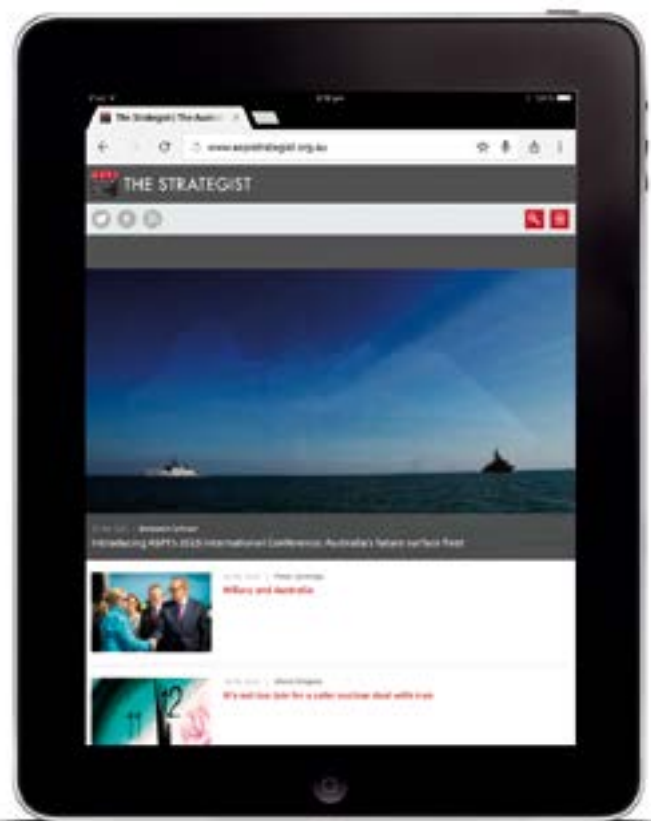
The Strategist | The Aust

www.aspistrategist.org.au

THE STRATEGIST

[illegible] | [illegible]

Introducing ASPI's 2015 International Conference: Australia's future surface fleet

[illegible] | Peter Jennings

Hillary and Australia

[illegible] | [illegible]

It's not too late for a safer nuclear deal with Iran